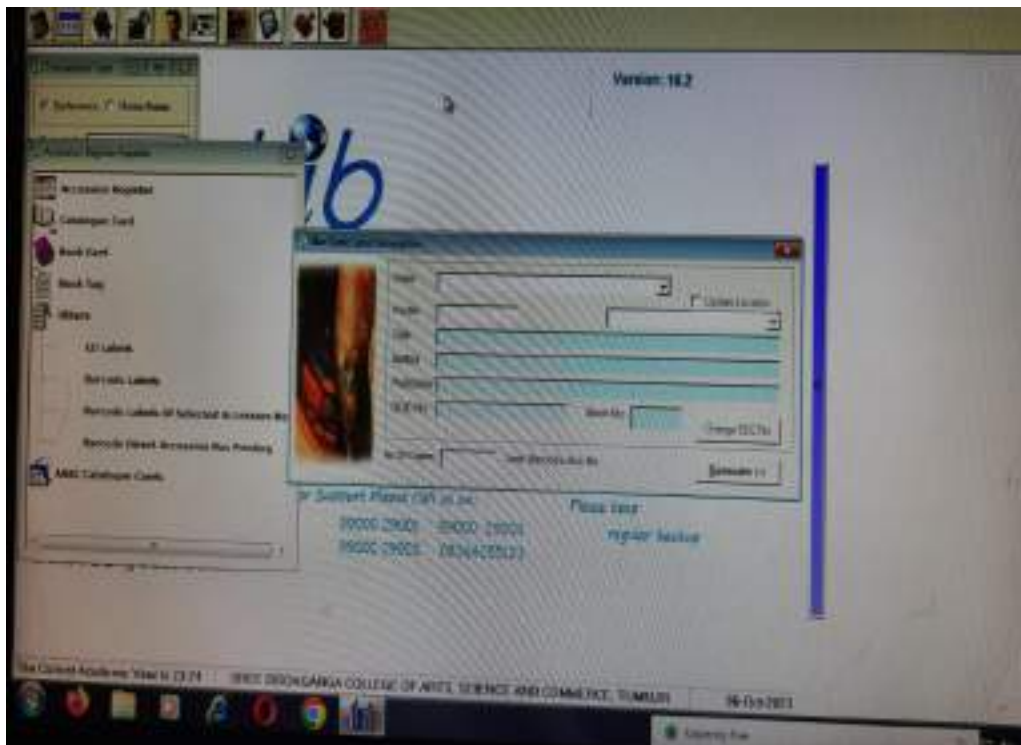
Version: 18.2

Accession Register

Catalogue Card

Book Card

Book Tag

Others

All Labels

Barcode Labels

Barcode Labels of Selected Accession Nos

Barcode (Issued, Accession Nos Pending)

AACR Catalogue Cards

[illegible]

Update Location

Title

Author

Publisher

Generate

No Of Copies

or Support Please Call us on:

09000 29001 09000 29001

09000 29001 08364205533

Please take

regular backup

The Current Academic Year is 13-14

SREE SIDDAGANGA COLLEGE OF ARTS, SCIENCE AND COMMERCE, TUMKUR

06-Oct-2013